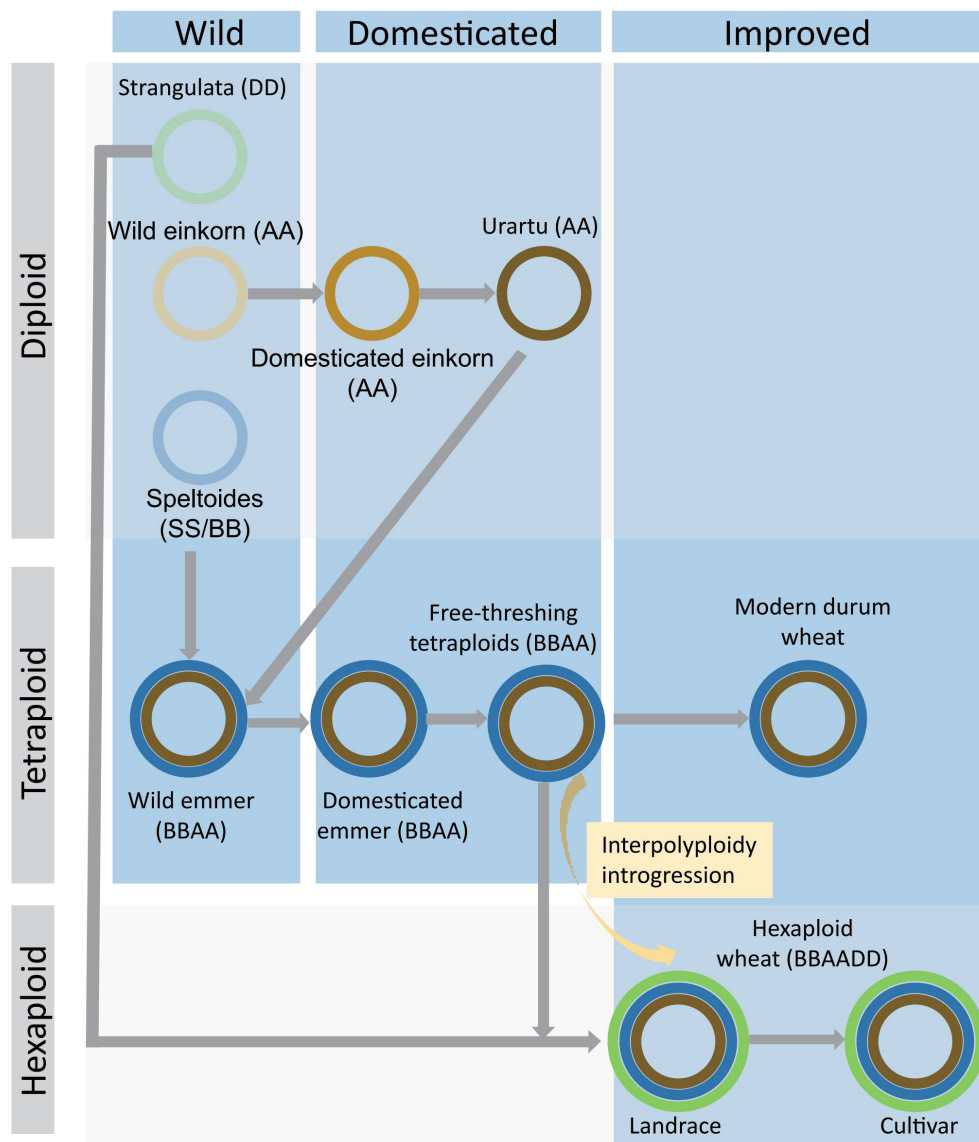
Wild
Domesticated
Improved

Diploid

Strangulata (DD)

Wild einkorn (AA)

Urartu (AA)

Domesticated einkorn (AA)

Speltoides (SS/BB)

Tetraploid

Free-threshing tetraploids (BBAA)

Modern durum wheat

Wild emmer (BBAA)

Domesticated emmer (BBAA)

Interpolyploidy introgression

Hexaploid

Hexaploid wheat (BBAADD)

Landrace

Cultivar